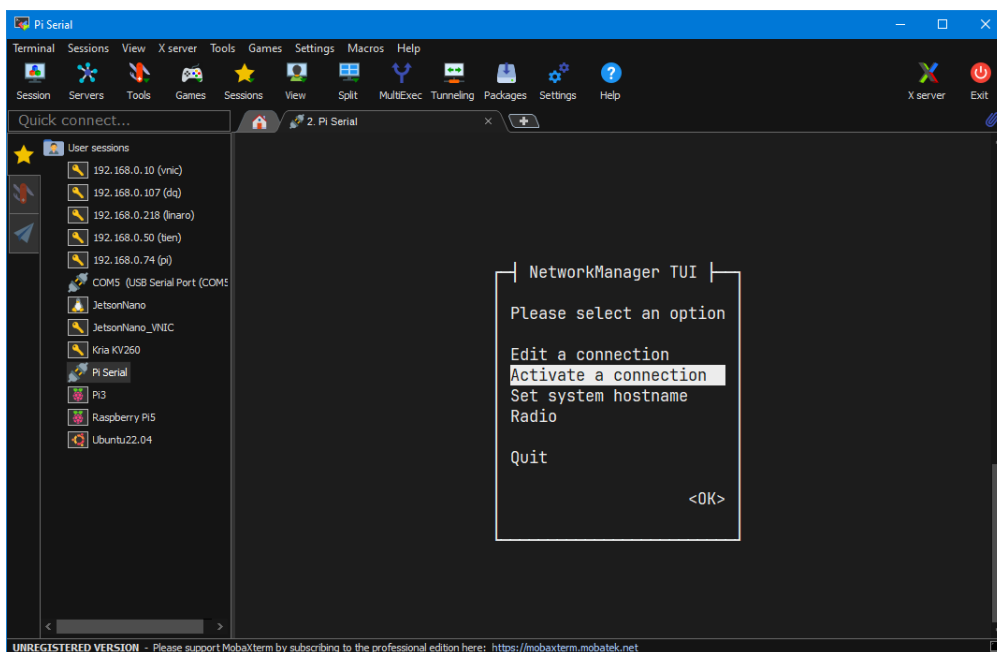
Pi Serial

Terminal Sessions View X server Tools Games Settings Macros Help

Session Servers Tools Games Sessions View Split MultiExec Tunneling Packages Settings Help X server Exit

Quick connect...

2. Pi Serial

User sessions
192.168.0.10 (vnic)
192.168.0.107 (dq)
192.168.0.218 (linaro)
192.168.0.50 (tien)
192.168.0.74 (pi)
COM5 (USB Serial Port (COM5
JetsonNano
JetsonNano_VNIC
Kria KV260
Pi Serial
Pi3
Raspberry Pi5
Ubuntu22.04

NetworkManager TUI

Please select an option

Edit a connection
Activate a connection
Set system hostname
Radio

Quit

<OK>

UNREGISTERED VERSION - Please support MobaXterm by subscribing to the professional edition here: https://mobaxterm.mobatek.net